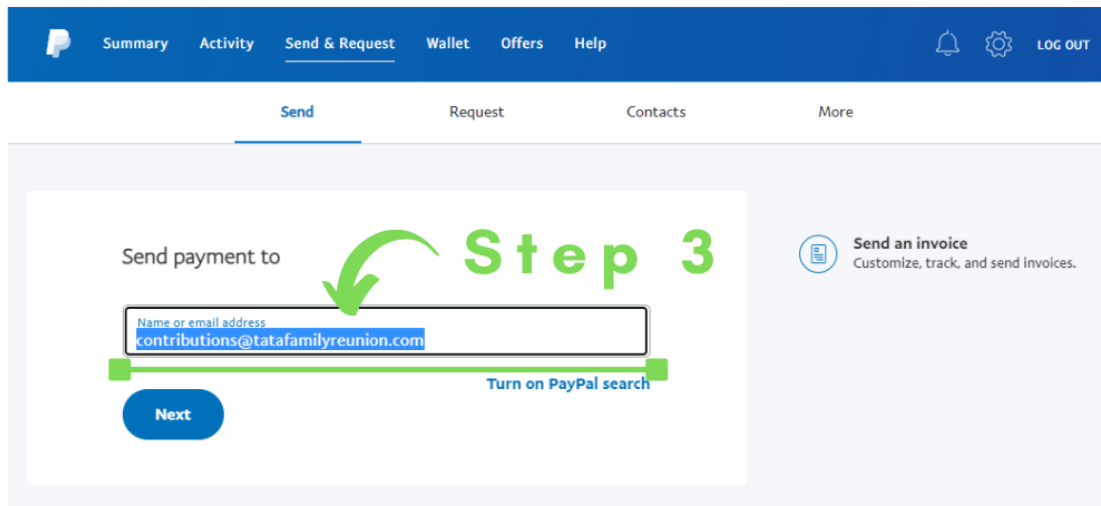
Summary Activity Send & Request Wallet Offers Help LOG OUT

Send Request Contacts More

Send payment to

Step 3

Name or email address
contributions@tatafamilyreunion.com

Turn on PayPal search

Next

Send an invoice
Customize, track, and send invoices.